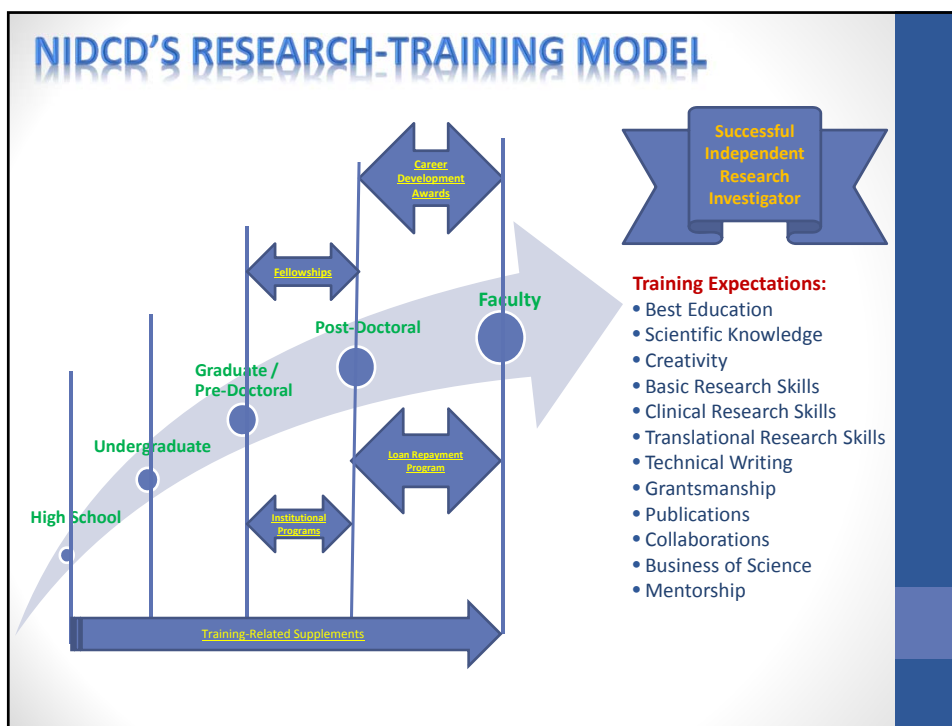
NIDCD'S RESEARCH-TRAINING MODEL

Career Development Awards

Fellowships

Faculty

Post-Doctoral

Graduate / Pre-Doctoral

Undergraduate

High School

Loan Repayment Program

Institutional Programs

Training-Related Supplements

Successful Independent Research Investigator

Training Expectations:
• Best Education
• Scientific Knowledge
• Creativity
• Basic Research Skills
• Clinical Research Skills
• Translational Research Skills
• Technical Writing
• Grantsmanship
• Publications
• Collaborations
• Business of Science
• Mentorship